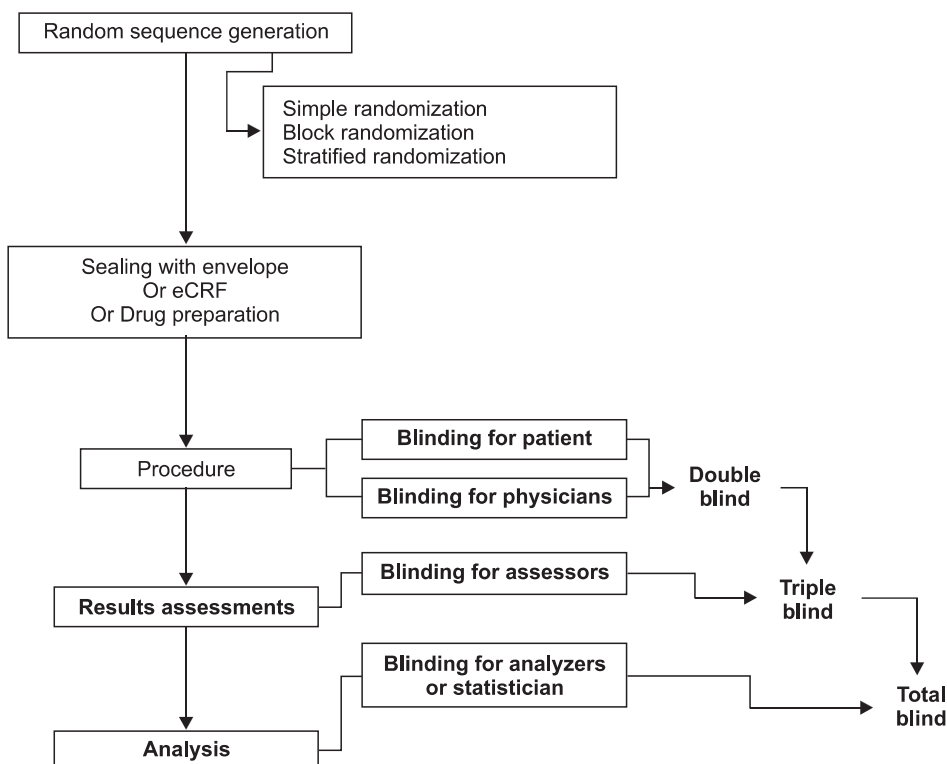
Random sequence generation

Simple randomization
Block randomization
Stratified randomization

Sealing with envelope
Or eCRF
Or Drug preparation

Procedure

Blinding for patient

Blinding for physicians

Double blind

Results assessments

Blinding for assessors

Triple blind

Blinding for analyzers or statistician

Total blind

Analysis